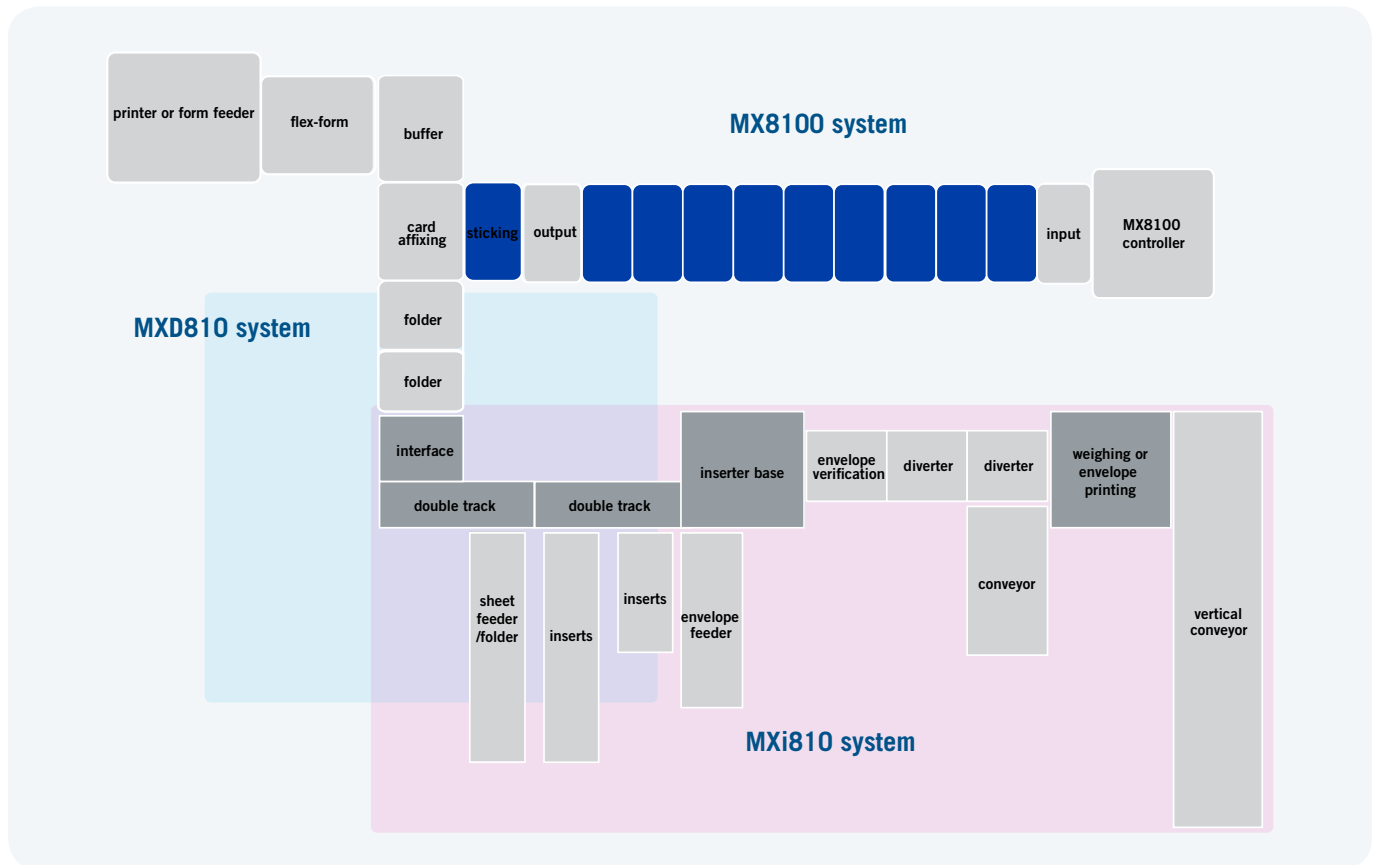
printer or form feeder

flex-form

buffer

MX8100 system

card affixing

sticking

output

input

MX8100 controller

MXD810 system

folder

folder

interface

inserter base

envelope verification

diverter

diverter

weighing or envelope printing

double track

double track

sheet feeder /folder

inserts

inserts

envelope feeder

conveyor

vertical conveyor

MXi810 system